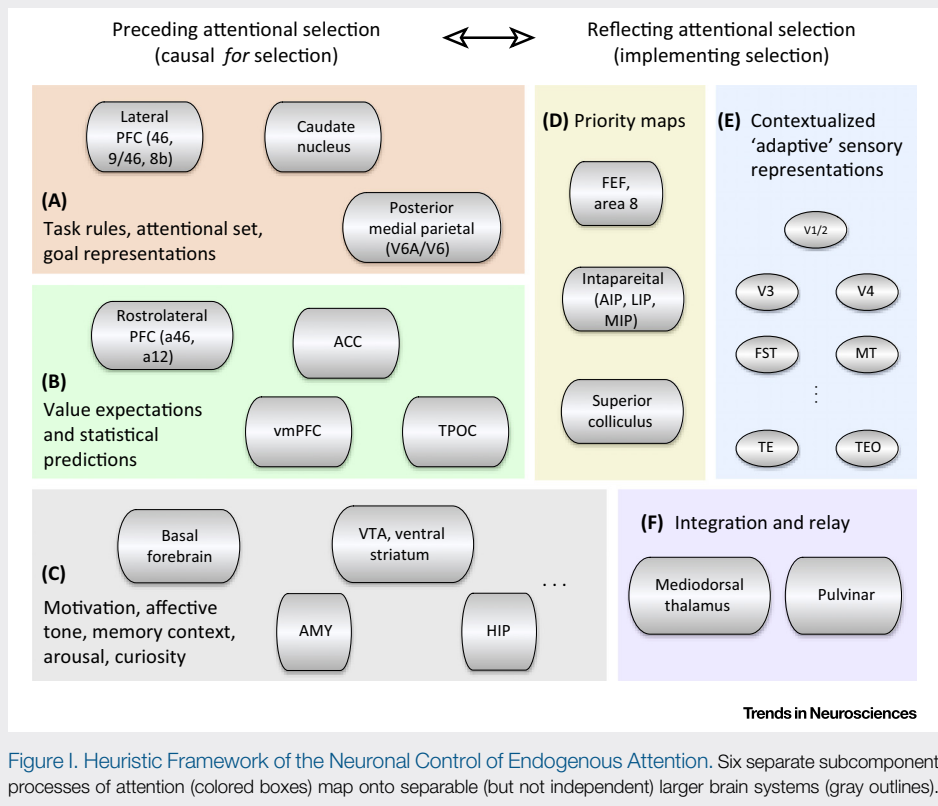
Preceding attentional selection (causal *for* selection)

Reflecting attentional selection (implementing selection)

Lateral PFC (46, 9/46, 8b)

Caudate nucleus

(A) Task rules, attentional set, goal representations

Posterior medial parietal (V6A/V6)

(D) Priority maps

FEF, area 8

Intapareital (AIP, LIP, MIP)

Superior colliculus

(E) Contextualized 'adaptive' sensory representations

V1/2

V3

V4

FST

MT

⋮

TE

TEO

Rostrolateral PFC (a46, a12)

ACC

(B) Value expectations and statistical predictions

vmPFC

TPOC

Basal forebrain

VTA, ventral striatum

(C) Motivation, affective tone, memory context, arousal, curiosity

AMY

HIP

. . .

(F) Integration and relay

Mediodorsal thalamus

Pulvinar

Trends in Neurosciences

Figure I. Heuristic Framework of the Neuronal Control of Endogenous Attention. Six separate subcomponent processes of attention (colored boxes) map onto separable (but not independent) larger brain systems (gray outlines).